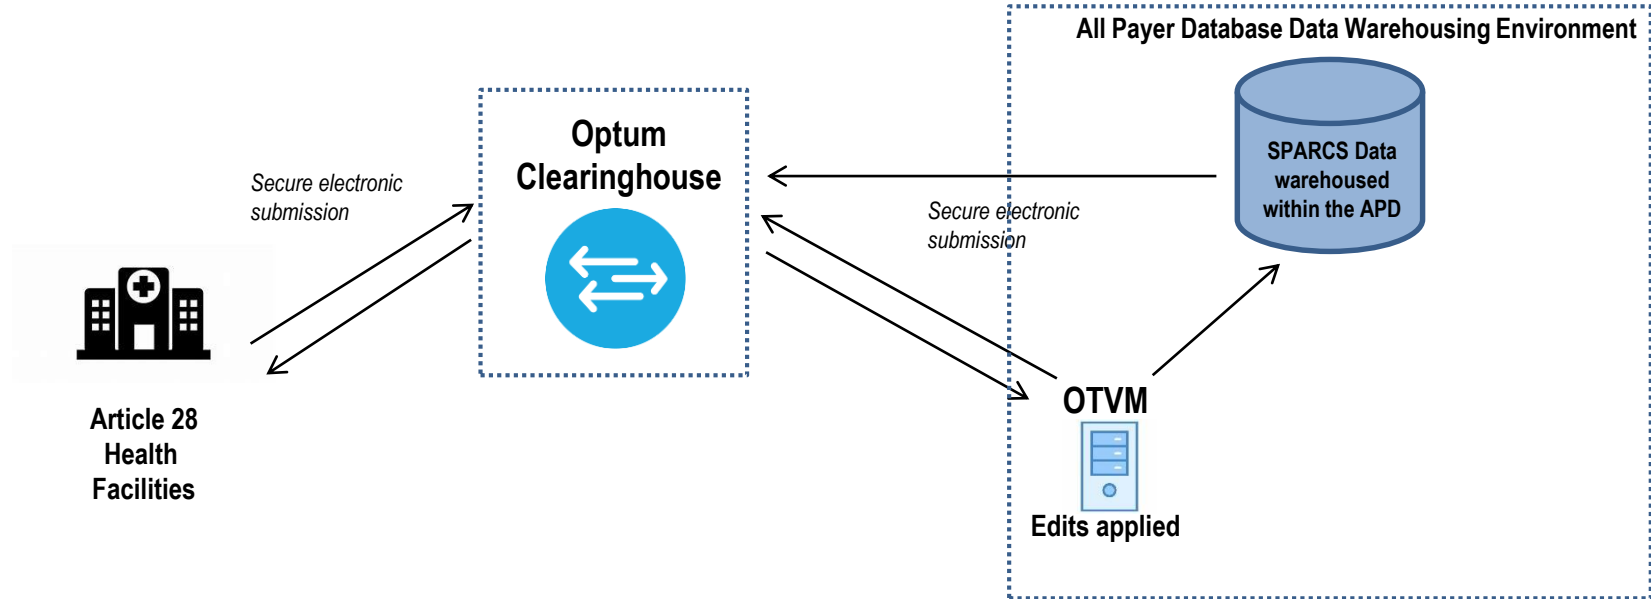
All Payer Database Data Warehousing Environment

Optum Clearinghouse

Secure electronic submission

SPARCS Data warehoused within the APD

Secure electronic submission

Article 28 Health Facilities

OTVM

Edits applied